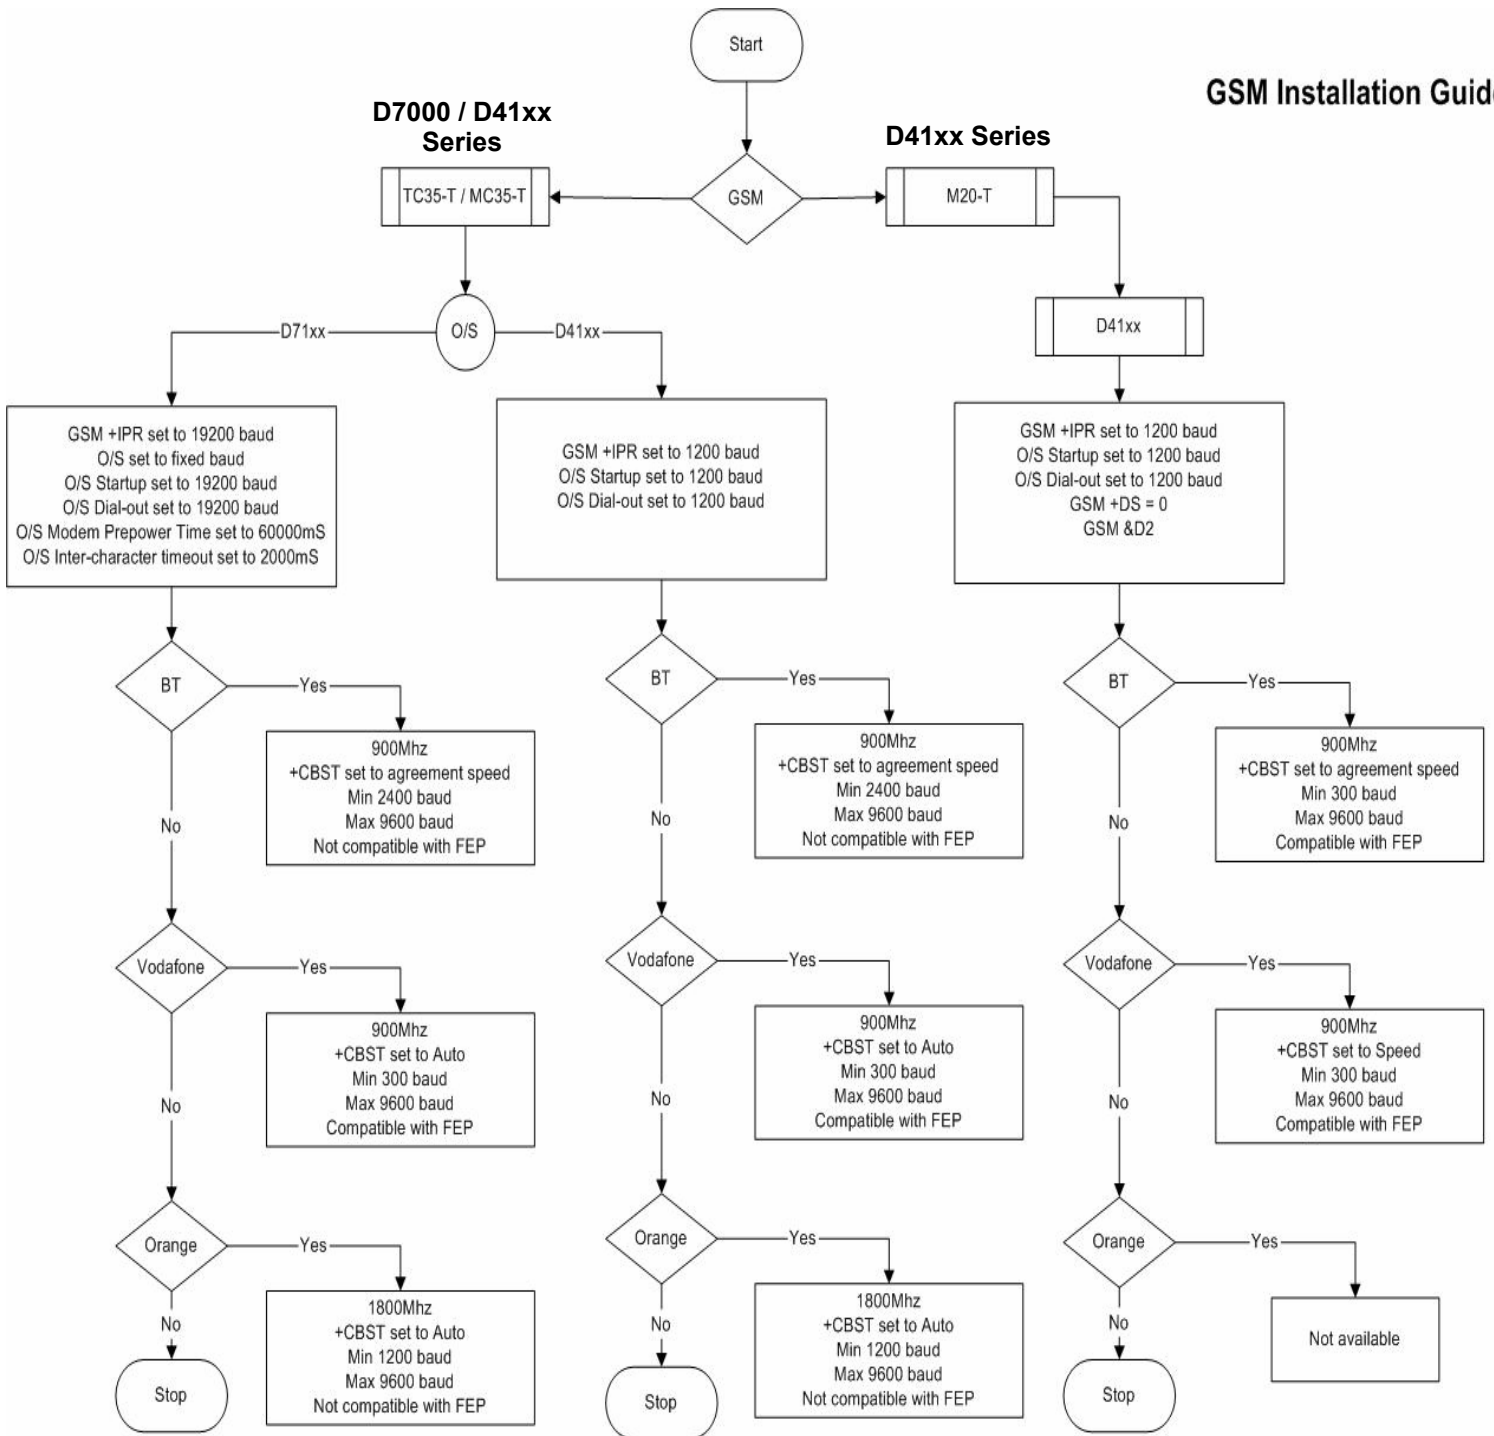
Start

GSM Installation Guid

D7000 / D41xx Series

D41xx Series

TC35-T / MC35-T

GSM

M20-T

O/S

D71xx

D41xx

D41xx

GSM +IPR set to 19200 baud
O/S set to fixed baud
O/S Startup set to 19200 baud
O/S Dial-out set to 19200 baud
O/S Modem Prepower Time set to 60000mS
O/S Inter-character timeout set to 2000mS

GSM +IPR set to 1200 baud
O/S Startup set to 1200 baud
O/S Dial-out set to 1200 baud

GSM +IPR set to 1200 baud
O/S Startup set to 1200 baud
O/S Dial-out set to 1200 baud
GSM +DS = 0
GSM &D2

BT

Yes

900Mhz
+CBST set to agreement speed
Min 2400 baud
Max 9600 baud
Not compatible with FEP

No

Vodafone

Yes

900Mhz
+CBST set to Auto
Min 300 baud
Max 9600 baud
Compatible with FEP

No

Orange

Yes

1800Mhz
+CBST set to Auto
Min 1200 baud
Max 9600 baud
Not compatible with FEP

No

Stop

BT

Yes

900Mhz
+CBST set to agreement speed
Min 2400 baud
Max 9600 baud
Not compatible with FEP

No

Vodafone

Yes

900Mhz
+CBST set to Auto
Min 300 baud
Max 9600 baud
Compatible with FEP

No

Orange

Yes

1800Mhz
+CBST set to Auto
Min 1200 baud
Max 9600 baud
Not compatible with FEP

No

Stop

BT

Yes

900Mhz
+CBST set to agreement speed
Min 300 baud
Max 9600 baud
Compatible with FEP

No

Vodafone

Yes

900Mhz
+CBST set to Speed
Min 300 baud
Max 9600 baud
Compatible with FEP

No

Orange

Yes

Not available

No

Stop